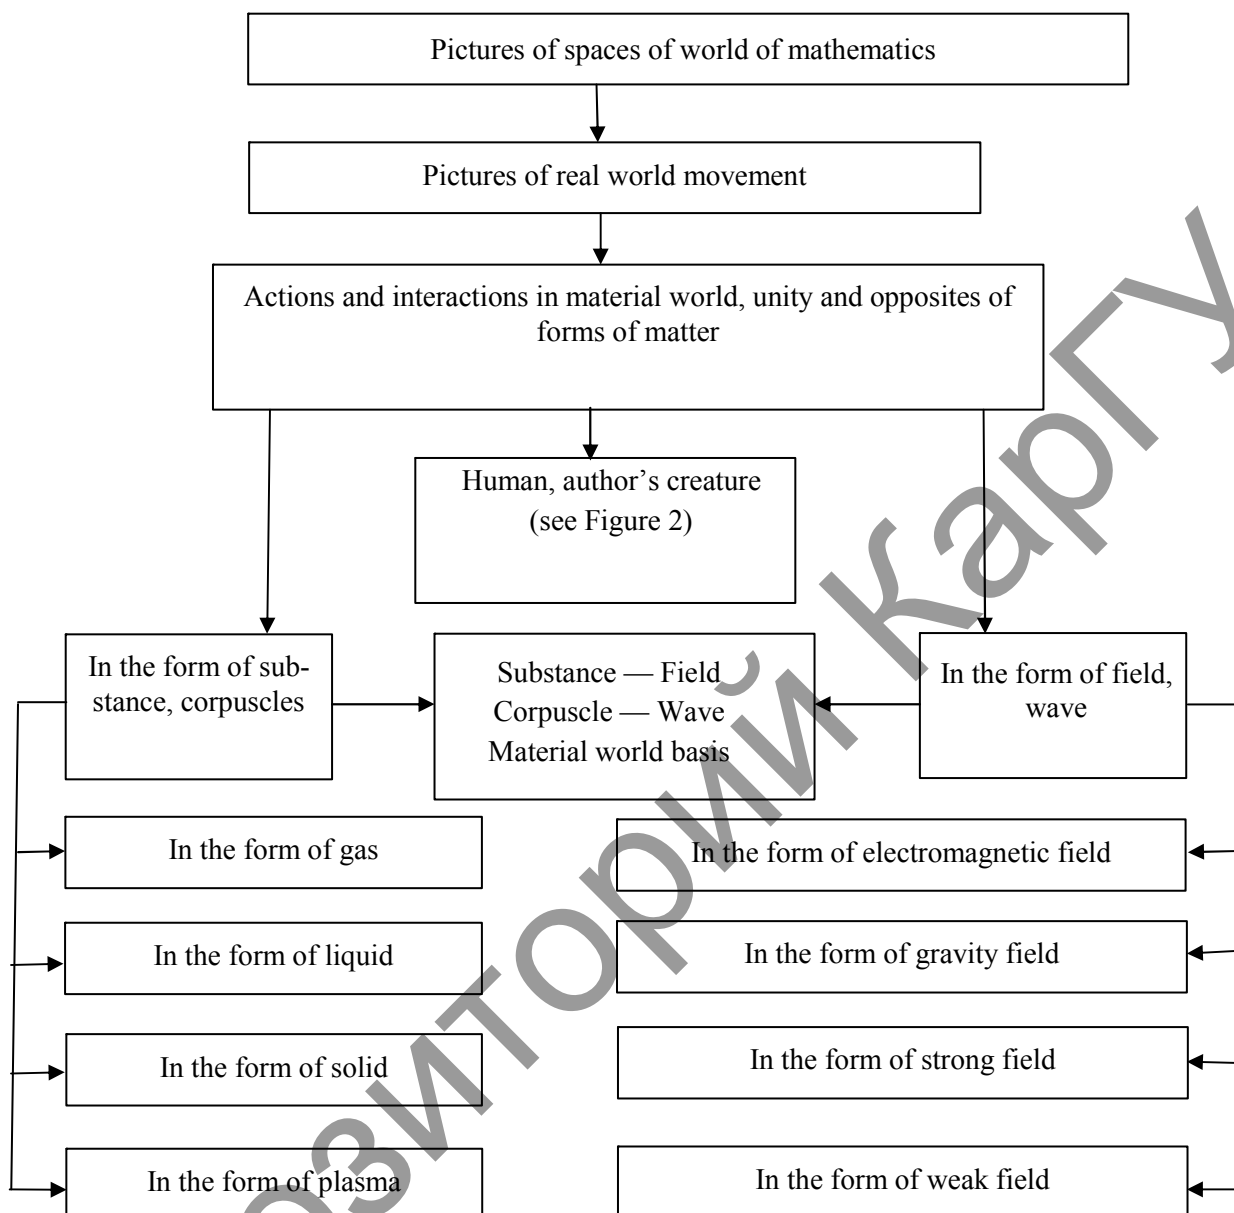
Pictures of spaces of world of mathematics

Pictures of real world movement

Actions and interactions in material world, unity and opposites of forms of matter

Human, author's creature (see Figure 2)

In the form of substance, corpuscles

Substance — Field
Corpuscle — Wave
Material world basis

In the form of field, wave

In the form of gas

In the form of electromagnetic field

In the form of liquid

In the form of gravity field

In the form of solid

In the form of strong field

In the form of plasma

In the form of weak field

Репозиторий КарГУ